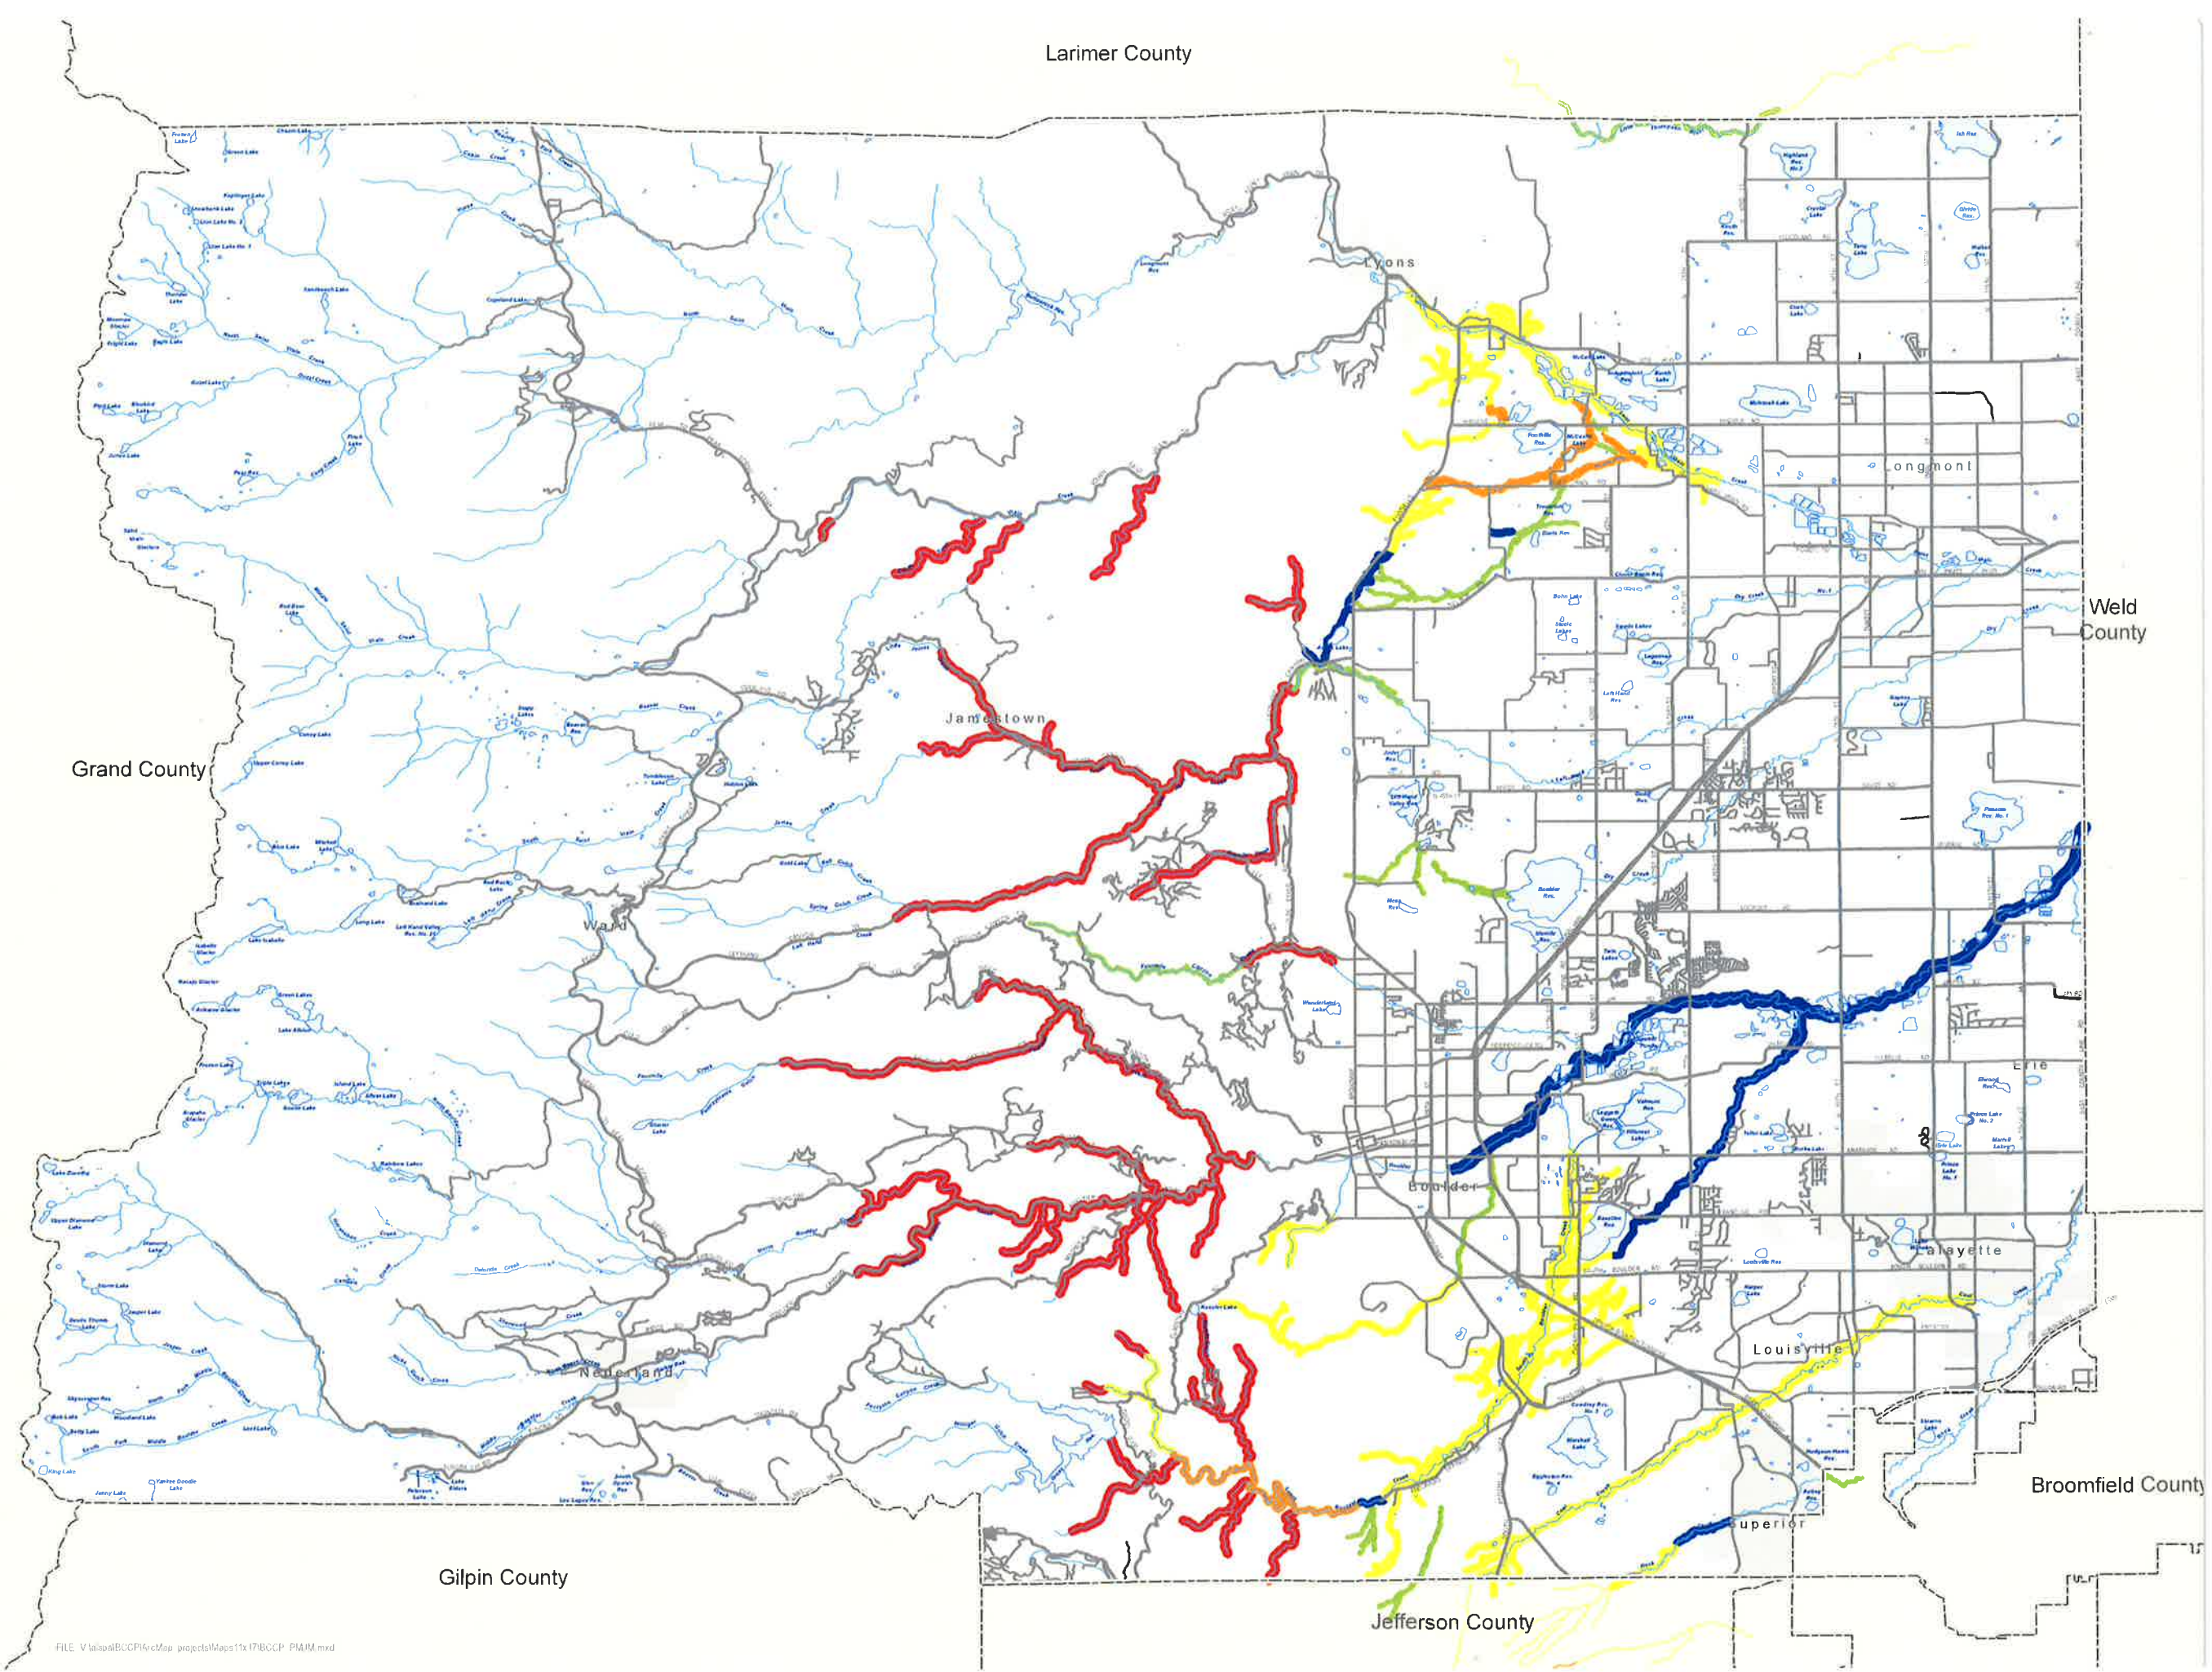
Larimer County

Lyons

Longmont

Weld County

Jamestown

Grand County

Ward

Boulder

Erie

Lafayette

Louisville

Nederland

Superior

Broomfield County

Gilpin County

Jefferson County

FILE: V:\aaa\BCCP\ArcMap_projects\Maps11x17\BCCP_PMJM.mxd